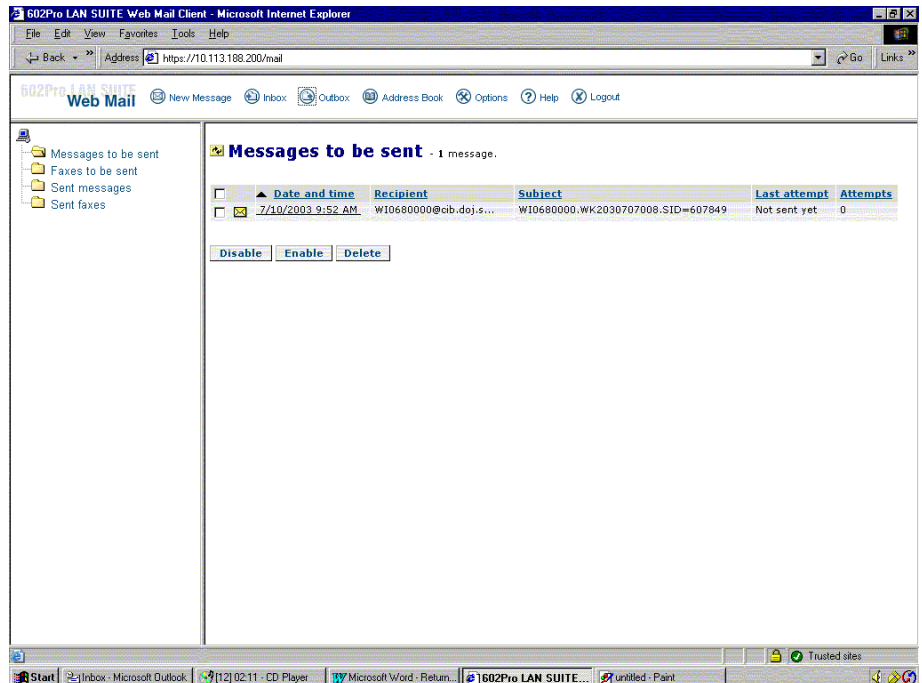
602Pro LAN SUITE Web Mail Client - Microsoft Internet Explorer

File Edit View Favorites Tools Help

Back Address https://10.113.188.200/mail Go Links

602Pro LAN SUITE Web Mail New Message Inbox Outbox Address Book Options Help Logout

Messages to be sent
Faxes to be sent
Sent messages
Sent faxes

Messages to be sent - 1 message.

| | | Date and time | Recipient | Subject | Last attempt | Attempts |
|---|---|---|---|---|---|---|
| | | 7/10/2003 9:52 AM | WI0680000@cib.doj.s... | WI0680000.WK2030707008.SID=607849 | Not sent yet | 0 |

Disable Enable Delete

Trusted sites

Start Inbox - Microsoft Outlook [12] 02:11 - CD Player Microsoft Word - Return... 602Pro LAN SUITE... untitled - Paint